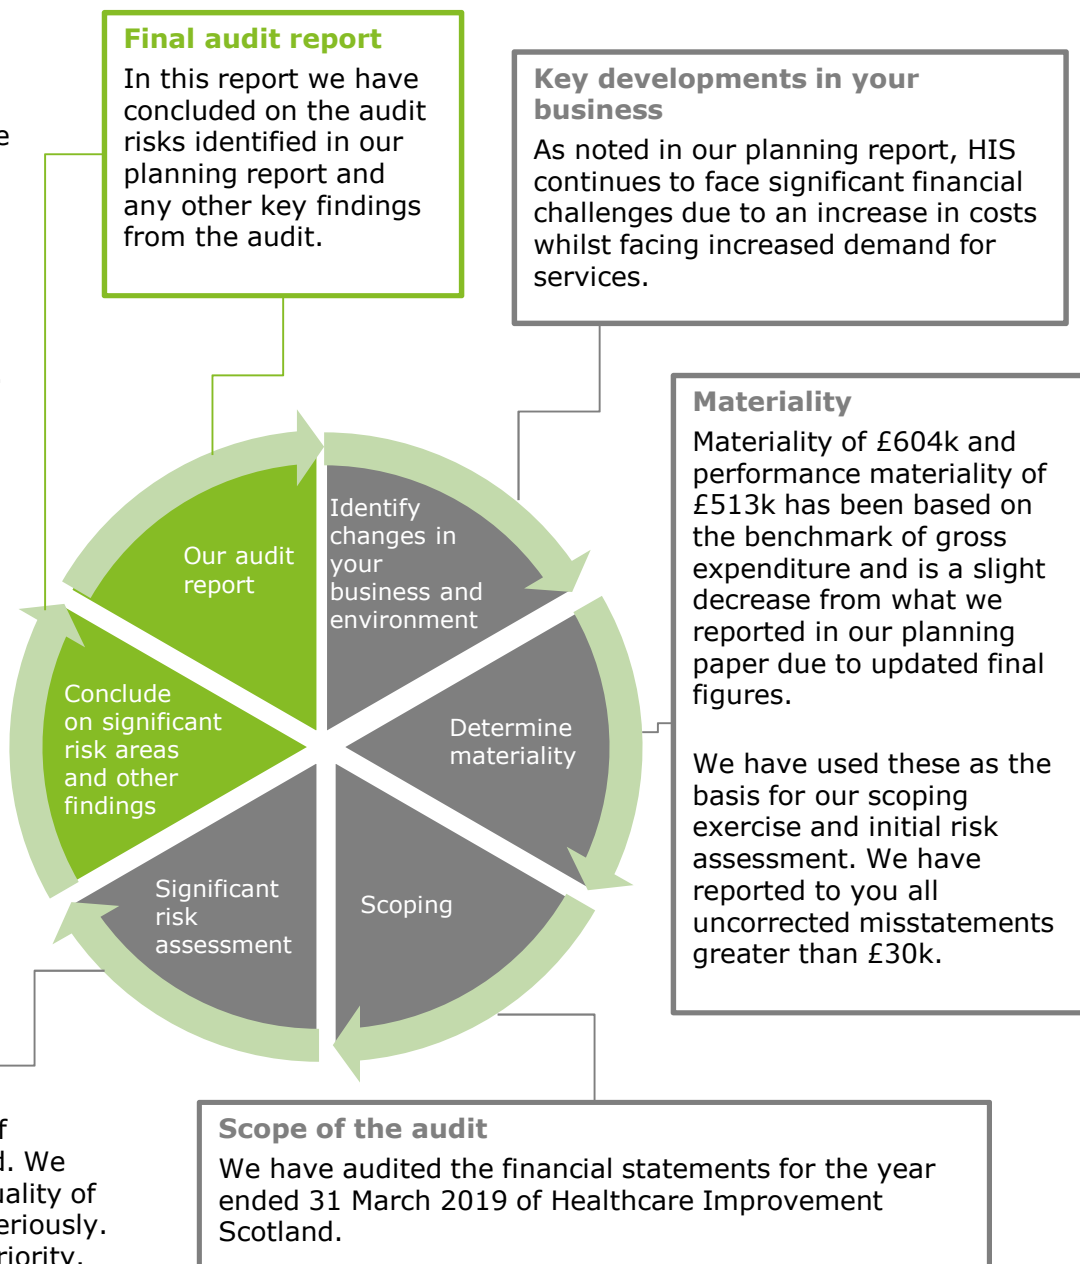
e

Final audit report

In this report we have concluded on the audit risks identified in our planning report and any other key findings from the audit.

Key developments in your business

As noted in our planning report, HIS continues to face significant financial challenges due to an increase in costs whilst facing increased demand for services.

Materiality

Materiality of £604k and performance materiality of £513k has been based on the benchmark of gross expenditure and is a slight decrease from what we reported in our planning paper due to updated final figures.

We have used these as the basis for our scoping exercise and initial risk assessment. We have reported to you all uncorrected misstatements greater than £30k.

Our audit report

Identify changes in your business and environment

Determine materiality

Scoping

Significant risk assessment

Conclude on significant risk areas and other findings

f
d. We
uality of
eriously.
riority.

Scope of the audit

We have audited the financial statements for the year ended 31 March 2019 of Healthcare Improvement Scotland.